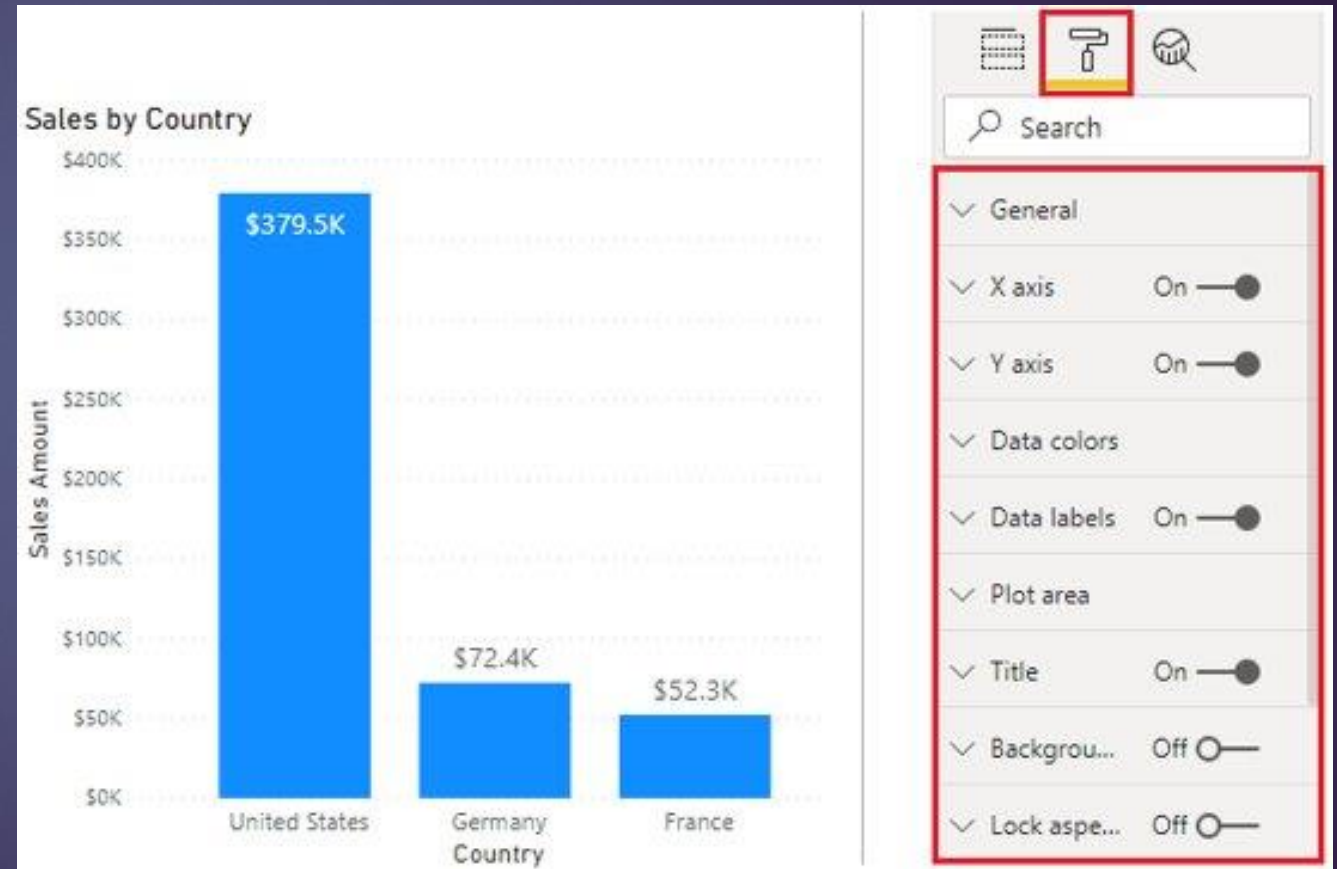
Sales by Country

$400K
$350K
$300K
$250K
$200K
$150K
$100K
$50K
$0K

Sales Amount

$379.5K
$72.4K
$52.3K

United States
Germany
France
Country

Search

General
X axis On
Y axis On
Data colors
Data labels On
Plot area
Title On
Backgrou... Off
Lock aspe... Off